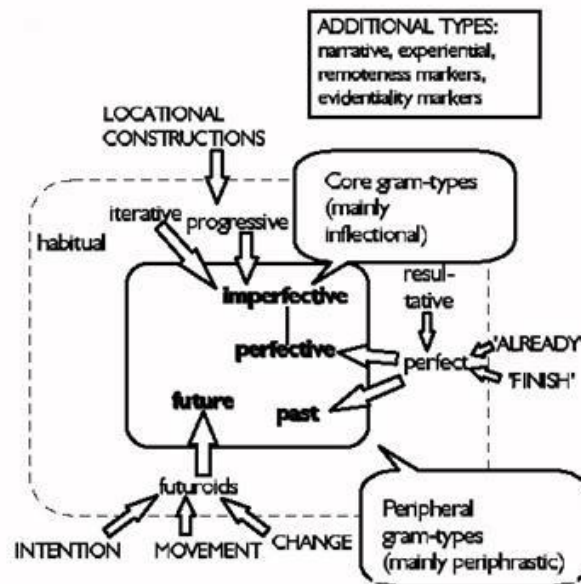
ADDITIONAL TYPES: narrative, experiential, remoteness markers, evidentiality markers

LOCATIONAL CONSTRUCTIONS

Core gram-types (mainly inflectional)

habitual

iterative

progressive

imperfective

perfective

future

past

resultative

perfect

'ALREADY'

'FINISH'

futuroids

INTENTION

MOVEMENT

CHANGE

Peripheral gram-types (mainly periphrastic)